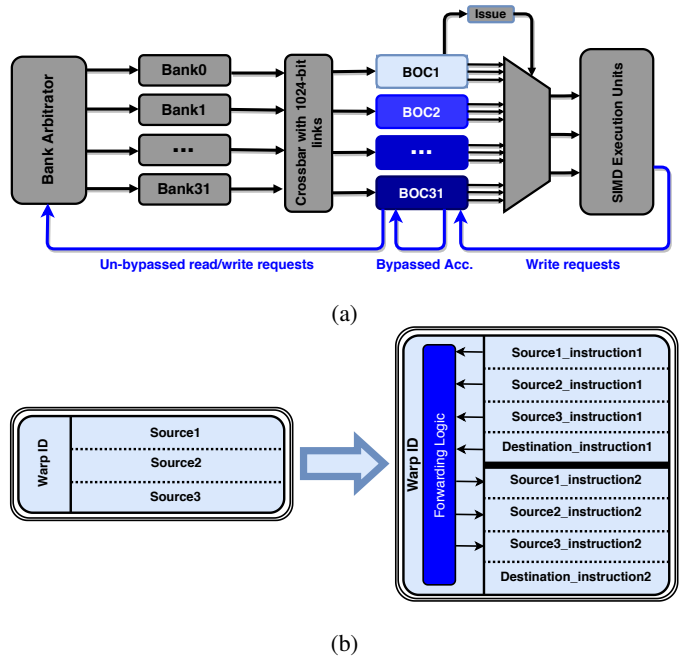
Issue

Bank Arbitrator

Bank0

Bank1

...

Bank31

Crossbar with 1024-bit links

BOC1

BOC2

...

BOC31

SIMD Execution Units

Un-bypassed read/write requests

Bypassed Acc.

Write requests

(a)

Warp ID

Source1

Source2

Source3

Warp ID

Forwarding Logic

Source1_instruction1

Source2_instruction1

Source3_instruction1

Destination_instruction1

Source1_instruction2

Source2_instruction2

Source3_instruction2

Destination_instruction2

(b)